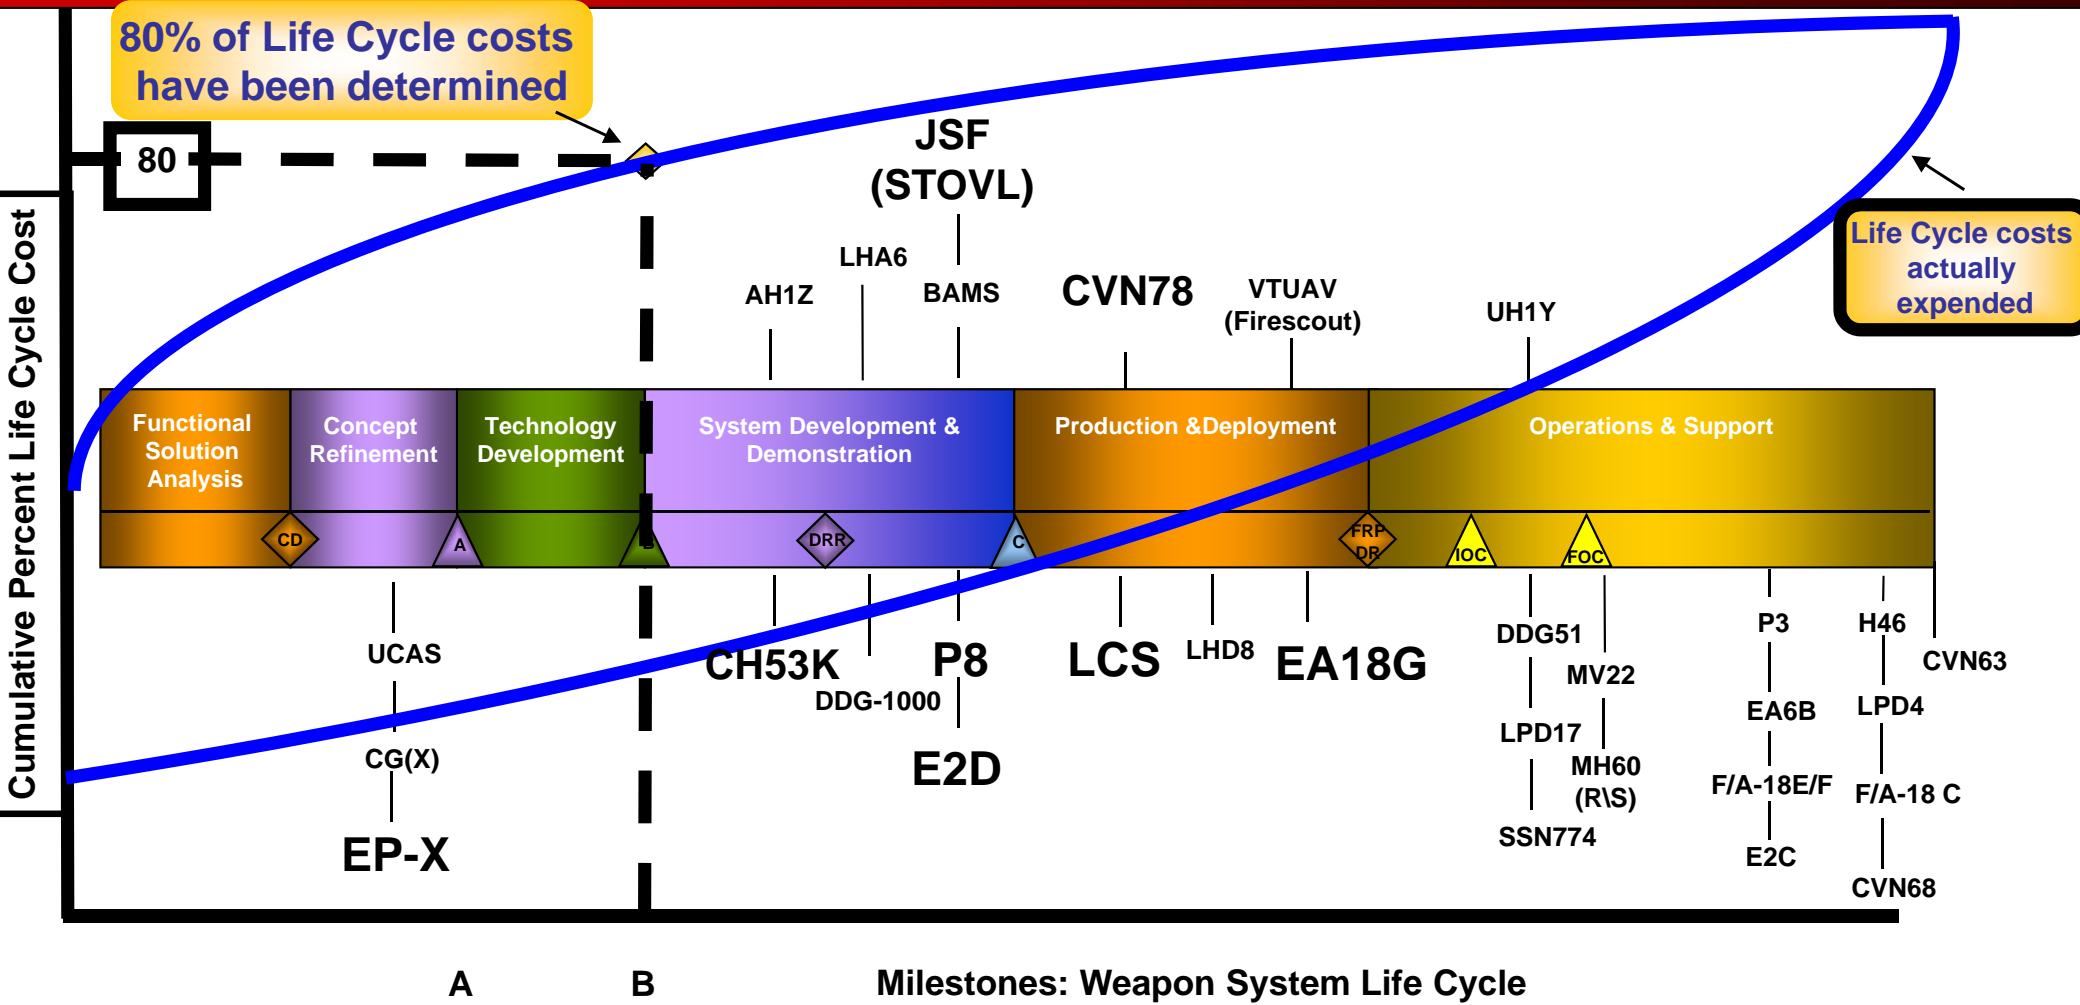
80% of Life Cycle costs have been determined

80

Cumulative Percent Life Cycle Cost

JSF (STOVL)

LHA6

AH1Z

BAMS

CVN78

VTUAV (Firescout)

UH1Y

Life Cycle costs actually expended

Functional Solution Analysis

Concept Refinement

Technology Development

System Development & Demonstration

Production &Deployment

Operations & Support

CD

A

B

DRR

C

FRP DR

IOC

FOC

UCAS

CG(X)

EP-X

CH53K

DDG-1000

P8

E2D

LCS

LHD8

EA18G

DDG51

LPD17

SSN774

MV22

MH60 (R\S)

P3

EA6B

F/A-18E/F

E2C

H46

LPD4

F/A-18 C

CVN68

CVN63

A

B

Milestones: Weapon System Life Cycle